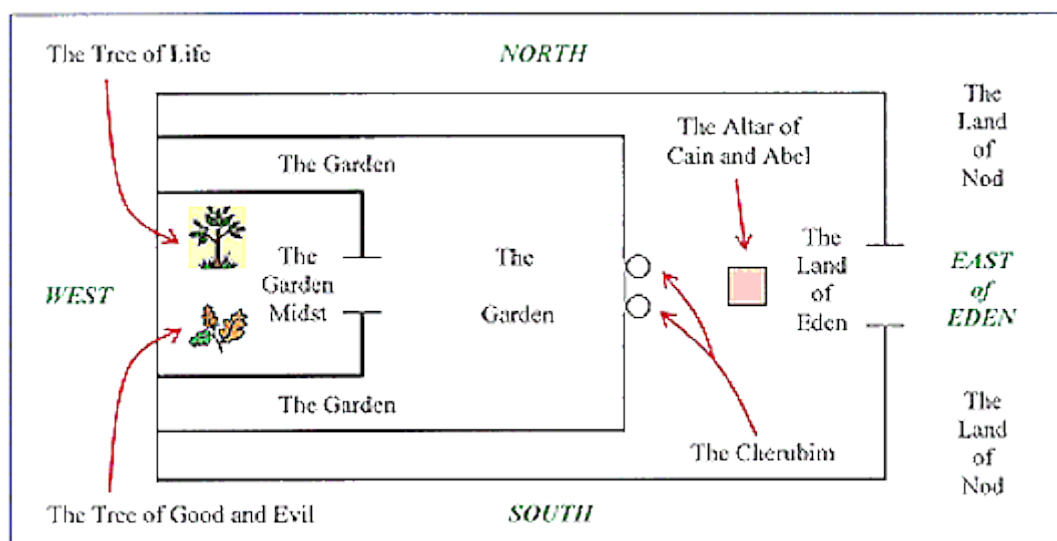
The Tree of Life

NORTH

The Land of Nod

The Altar of Cain and Abel

The Garden

The Garden Midst

The Garden

The Land of Eden

EAST of EDEN

WEST

The Garden

The Land of Nod

The Cherubim

The Tree of Good and Evil

SOUTH